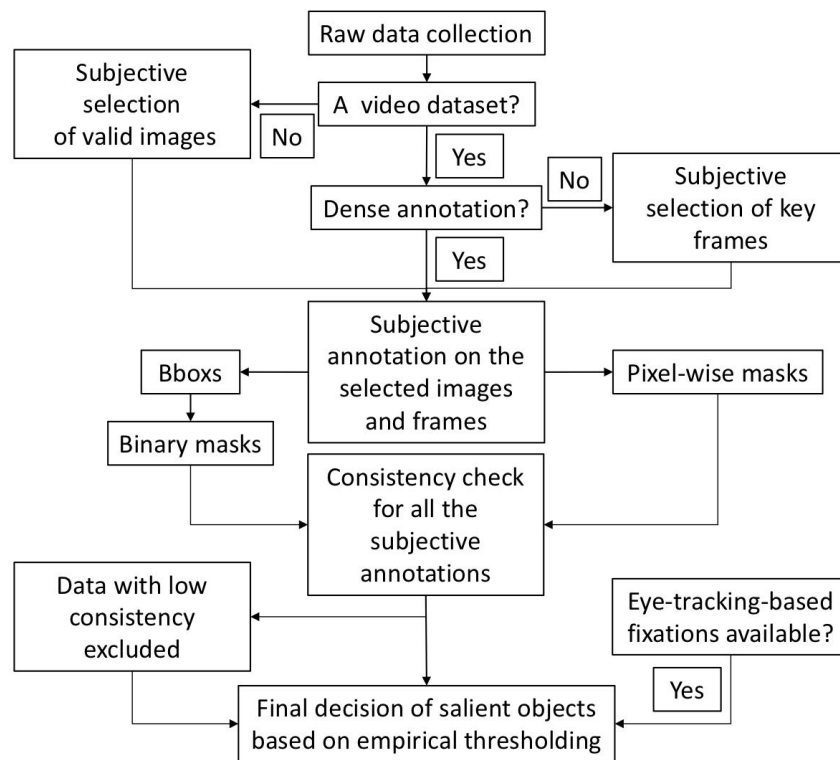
Raw data collection

Subjective selection of valid images

A video dataset?

No

Yes

Dense annotation?

No

Subjective selection of key frames

Yes

Subjective annotation on the selected images and frames

Bboxs

Pixel-wise masks

Binary masks

Consistency check for all the subjective annotations

Data with low consistency excluded

Eye-tracking-based fixations available?

Yes

Final decision of salient objects based on empirical thresholding